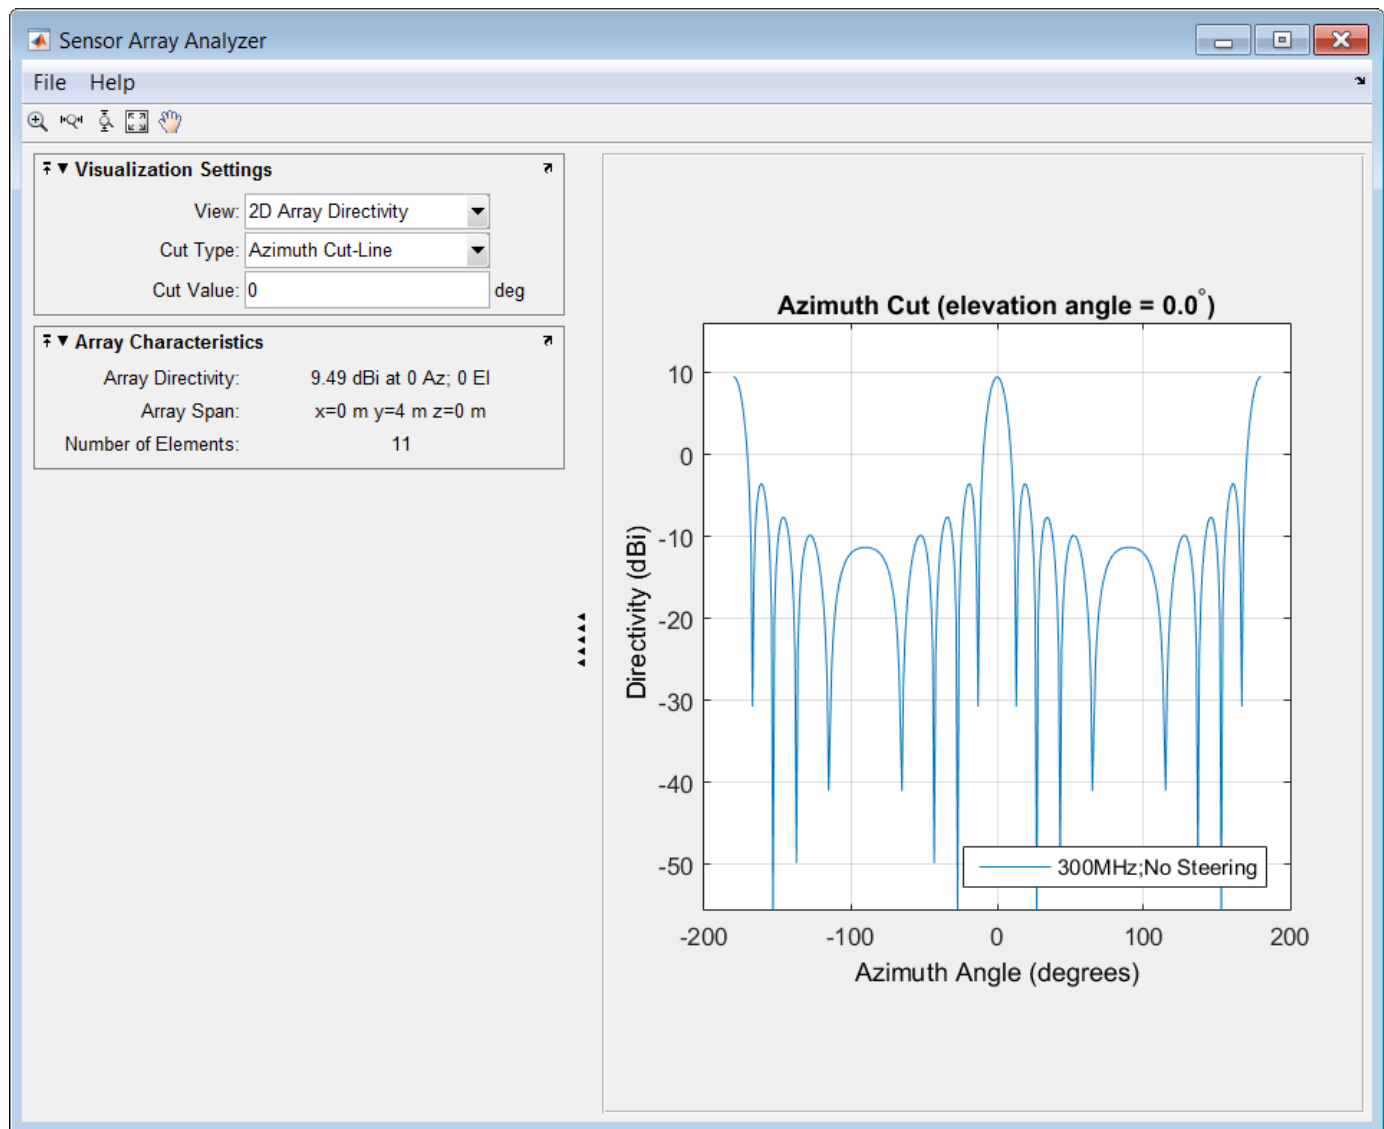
Sensor Array Analyzer

File Help

Visualization Settings

View: 2D Array Directivity

Cut Type: Azimuth Cut-Line

Cut Value: 0 deg

Array Characteristics

Array Directivity: 9.49 dBi at 0 Az; 0 El

Array Span: x=0 m y=4 m z=0 m

Number of Elements: 11

Azimuth Cut (elevation angle = 0.0$^{\circ}$)

10
0
-10
-20
-30
-40
-50

Directivity (dBi)

300MHz;No Steering

-200 -100 0 100 200

Azimuth Angle (degrees)